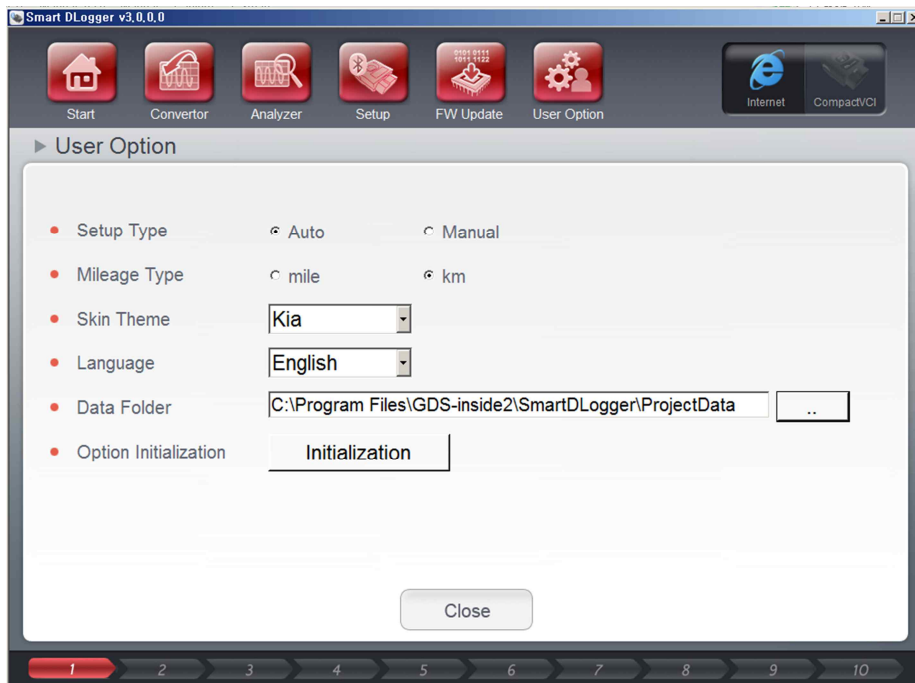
Smart DLogger v3.0.0.0

Start
Convertor
Analyzer
Setup
0101 0111
1011 1122
FW Update
User Option
Internet
CompactVCI

User Option

Setup Type
Auto
Manual

Mileage Type
mile
km

Skin Theme
Kia

Language
English

Data Folder
C:\Program Files\GDS-inside2\SmartDLogger\ProjectData
..

Option Initialization
Initialization

Close

1 2 3 4 5 6 7 8 9 10